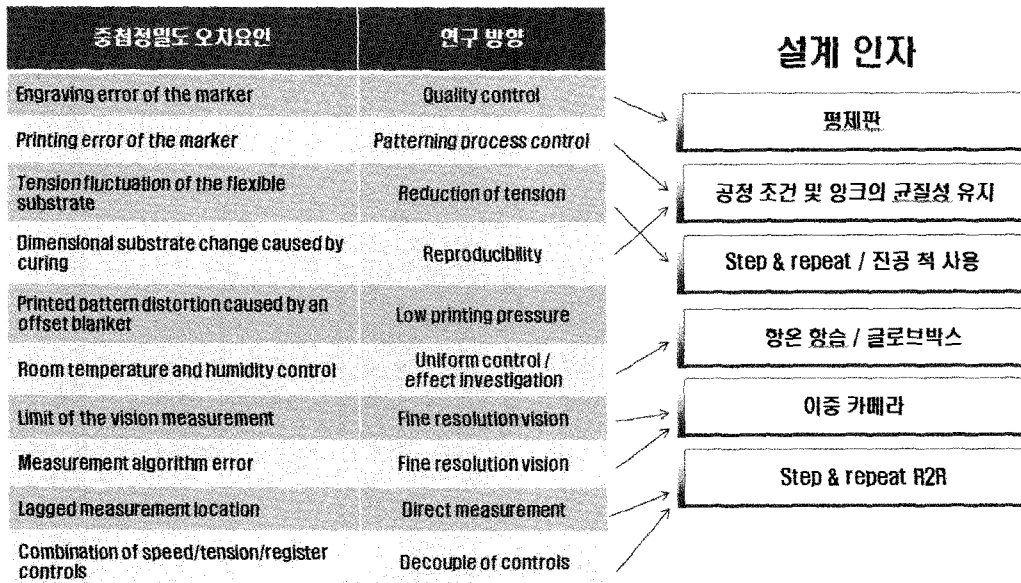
| 중첩정밀도 오차요인 | 연구 방향 |
|---|---|
| Engraving error of the marker | Quality control |
| Printing error of the marker | Patterning process control |
| Tension fluctuation of the flexible substrate | Reduction of tension |
| Dimensional substrate change caused by curing | Reproducibility |
| Printed pattern distortion caused by an offset blanket | Low printing pressure |
| Room temperature and humidity control | Uniform control / effect investigation |
| Limit of the vision measurement | Fine resolution vision |
| Measurement algorithm error | Fine resolution vision |
| Lagged measurement location | Direct measurement |
| Combination of speed/tension/register controls | Decouple of controls |

설계 인자

평제판

공정 조건 및 잉크의 균질성 유지

Step & repeat / 진공 척 사용

항온 항습 / 글로브박스

이중 카메라

Step & repeat R2R